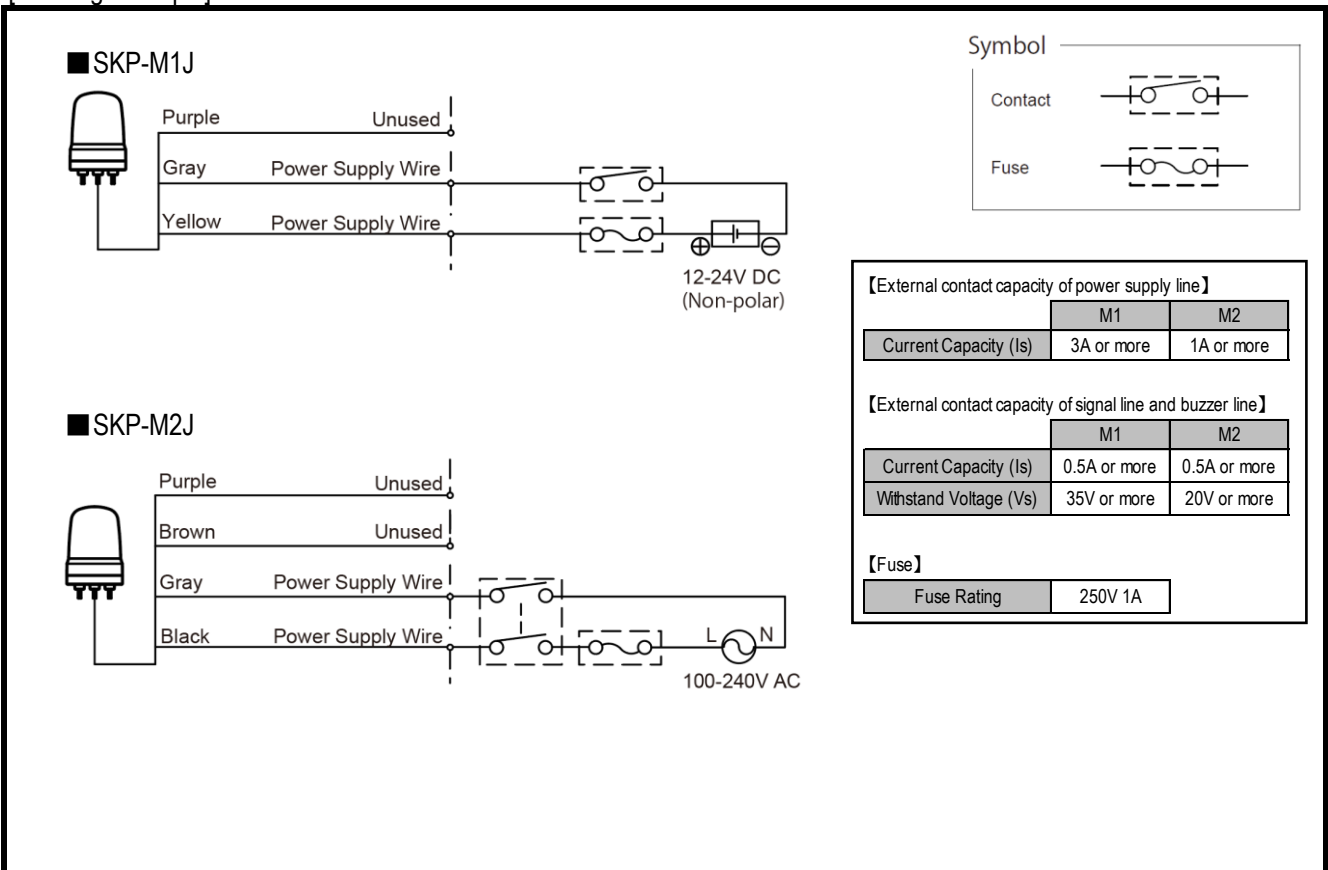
■SKP-M1J

Purple Unused
Gray Power Supply Wire
Yellow Power Supply Wire
12-24V DC
(Non-polar)

Symbol
Contact
Fuse

【External contact capacity of power supply line】

| | M1 | M2 |
|---|---|---|
| Current Capacity (Is) | 3A or more | 1A or more |

【External contact capacity of signal line and buzzer line】

| | M1 | M2 |
|---|---|---|
| Current Capacity (Is) | 0.5A or more | 0.5A or more |
| Withstand Voltage (Vs) | 35V or more | 20V or more |

【Fuse】

| Fuse Rating | 250V 1A |
|---|---|

■SKP-M2J

Purple Unused
Brown Unused
Gray Power Supply Wire
Black Power Supply Wire
L N
100-240V AC